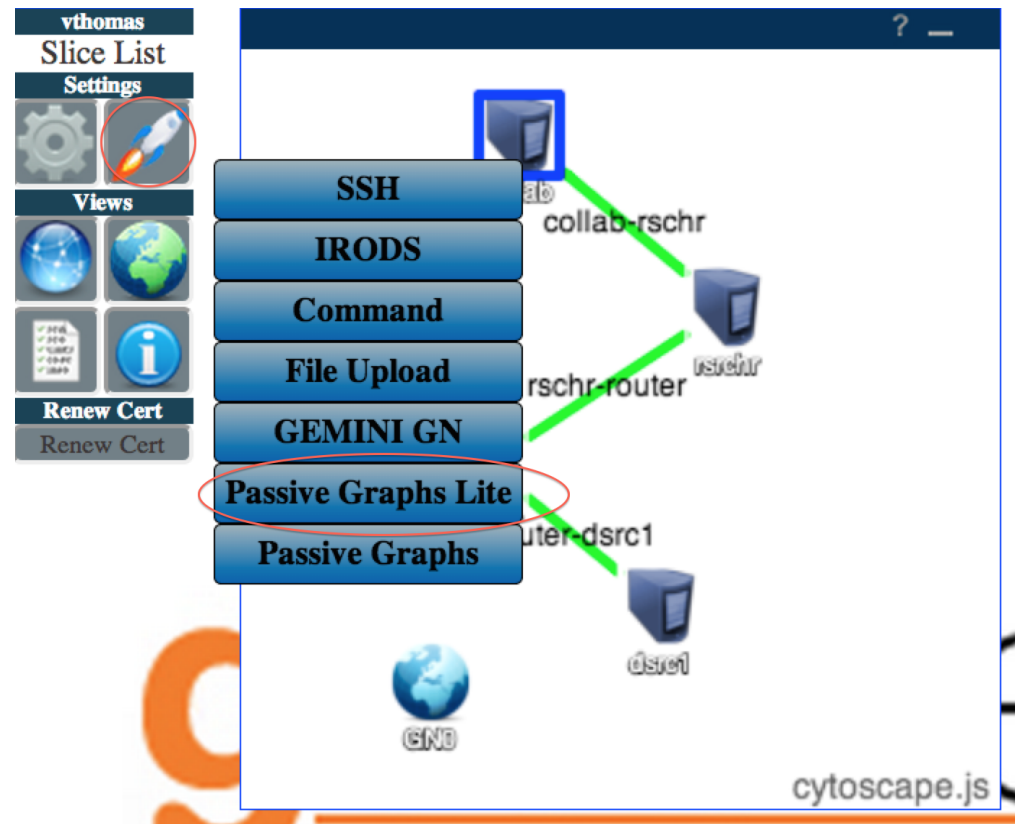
vthomas
Slice List
Settings
Views
Renew Cert
Renew Cert

? _

ab
collab-rschr
rschr
rschr-router
uter-dsrc1
dsrc1
GN0

SSH
IRODS
Command
File Upload
GEMINI GN
Passive Graphs Lite
Passive Graphs

cytoscape.js